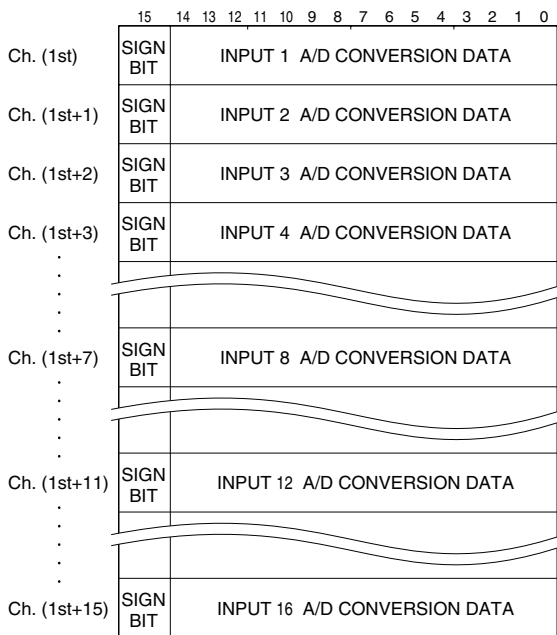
15 14 13 12 11 10 9 8 7 6 5 4 3 2 1 0

| | | |
|---|---|---|
| Ch. (1st) | SIGN BIT | INPUT 1 A/D CONVERSION DATA |
| Ch. (1st+1) | SIGN BIT | INPUT 2 A/D CONVERSION DATA |
| Ch. (1st+2) | SIGN BIT | INPUT 3 A/D CONVERSION DATA |
| Ch. (1st+3) | SIGN BIT | INPUT 4 A/D CONVERSION DATA |
| Ch. (1st+7) | SIGN BIT | INPUT 8 A/D CONVERSION DATA |
| Ch. (1st+11) | SIGN BIT | INPUT 12 A/D CONVERSION DATA |
| Ch. (1st+15) | SIGN BIT | INPUT 16 A/D CONVERSION DATA |